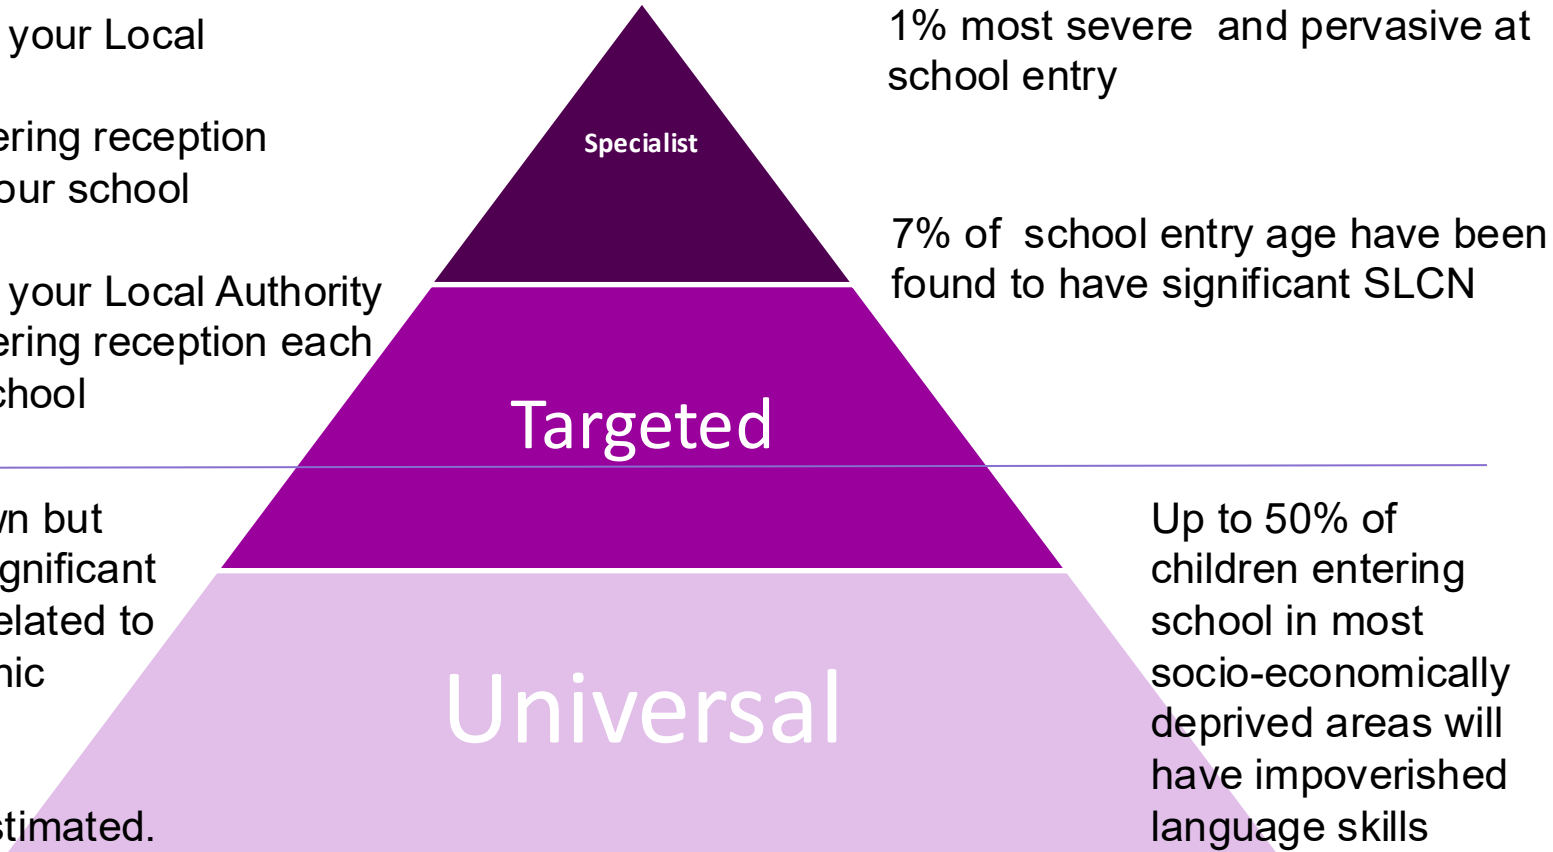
your Local

ering reception
our school

your Local Authority
ering reception each
chool

vn but
gnificant
elated to
nic

stimated.

Specialist

Targeted

Universal

1% most severe and pervasive at school entry

7% of school entry age have been found to have significant SLCN

Up to 50% of children entering school in most socio-economically deprived areas will have impoverished language skills